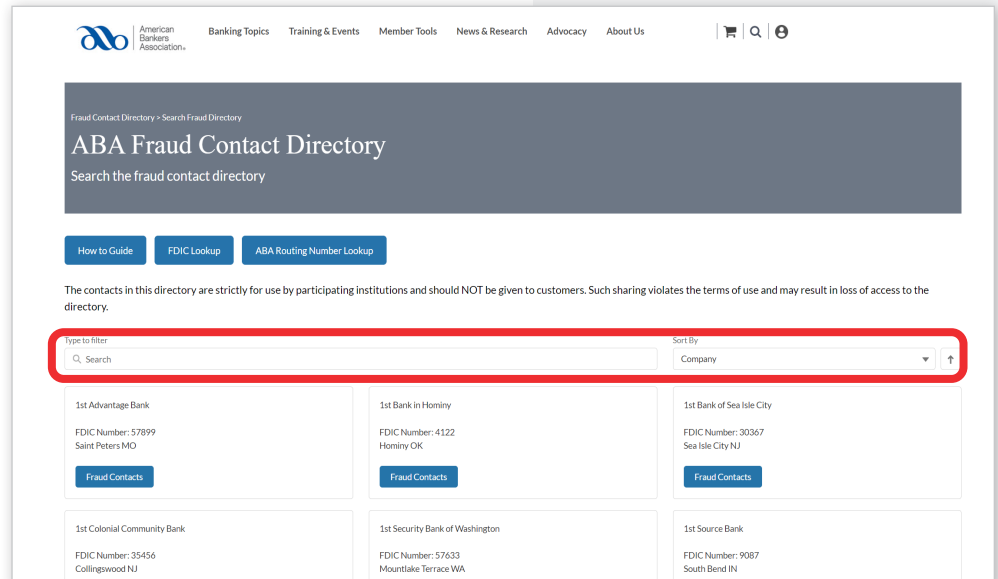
American Bankers Association.

Banking Topics
Training & Events
Member Tools
News & Research
Advocacy
About Us

Fraud Contact Directory > Search Fraud Directory

ABA Fraud Contact Directory

Search the fraud contact directory

How to Guide
FDIC Lookup
ABA Routing Number Lookup

The contacts in this directory are strictly for use by participating institutions and should NOT be given to customers. Such sharing violates the terms of use and may result in loss of access to the directory.

Type to filter
Search

Sort By
Company

1st Advantage Bank

FDIC Number: 57899
Saint Peters MO

Fraud Contacts

1st Bank in Hominy

FDIC Number: 4122
Hominy OK

Fraud Contacts

1st Bank of Sea Isle City

FDIC Number: 30367
Sea Isle City NJ

Fraud Contacts

1st Colonial Community Bank

FDIC Number: 35456
Collingswood NJ

1st Security Bank of Washington

FDIC Number: 57633
Mountlake Terrace WA

1st Source Bank

FDIC Number: 9087
South Bend IN